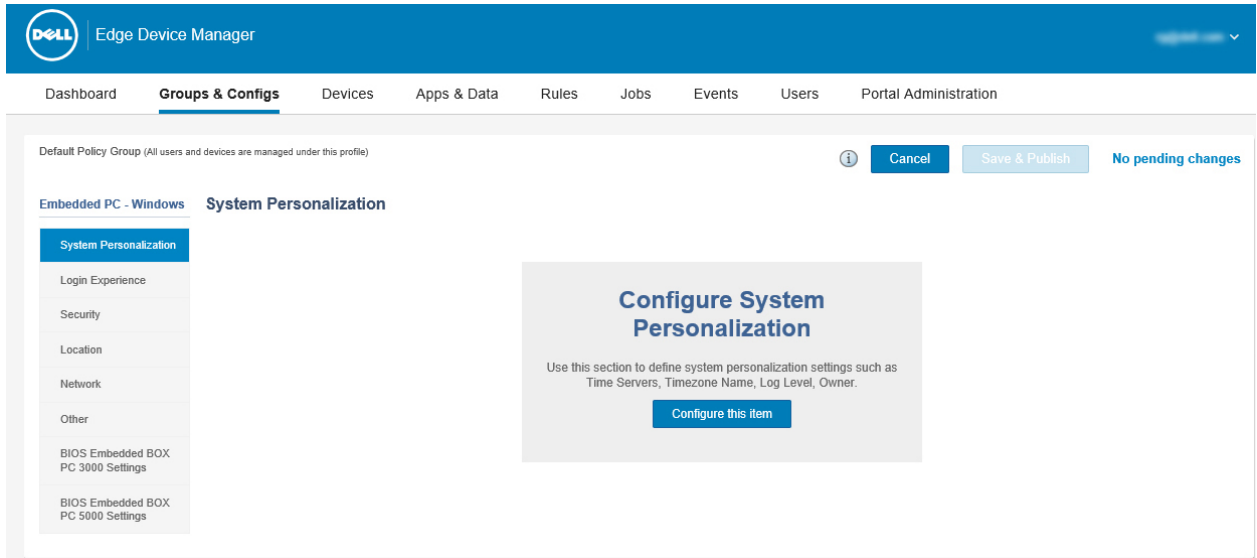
DELL Edge Device Manager

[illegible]

Dashboard Groups & Configs Devices Apps & Data Rules Jobs Events Users Portal Administration

Default Policy Group (All users and devices are managed under this profile)

Cancel Save & Publish No pending changes

Embedded PC - Windows

System Personalization

System Personalization

Login Experience

Security

Location

Network

Other

BIOS Embedded BOX PC 3000 Settings

BIOS Embedded BOX PC 5000 Settings

Configure System Personalization

Use this section to define system personalization settings such as Time Servers, Timezone Name, Log Level, Owner.

Configure this item